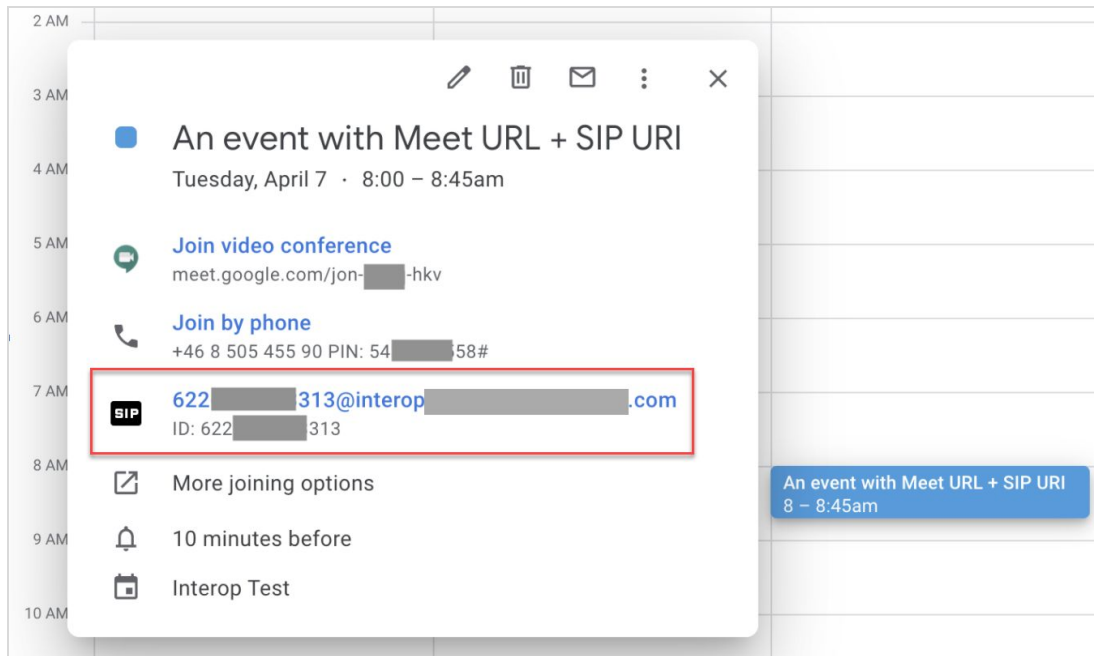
2 AM

3 AM

4 AM

5 AM

6 AM

7 AM

8 AM

9 AM

10 AM

An event with Meet URL + SIP URI

Tuesday, April 7 · 8:00 – 8:45am

Join video conference
meet.google.com/jon-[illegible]-hkv

Join by phone
+46 8 505 455 90 PIN: 54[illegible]58#

SIP

622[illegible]313@interop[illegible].com
ID: 622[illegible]313

More joining options

10 minutes before

Interop Test

An event with Meet URL + SIP URI
8 – 8:45am